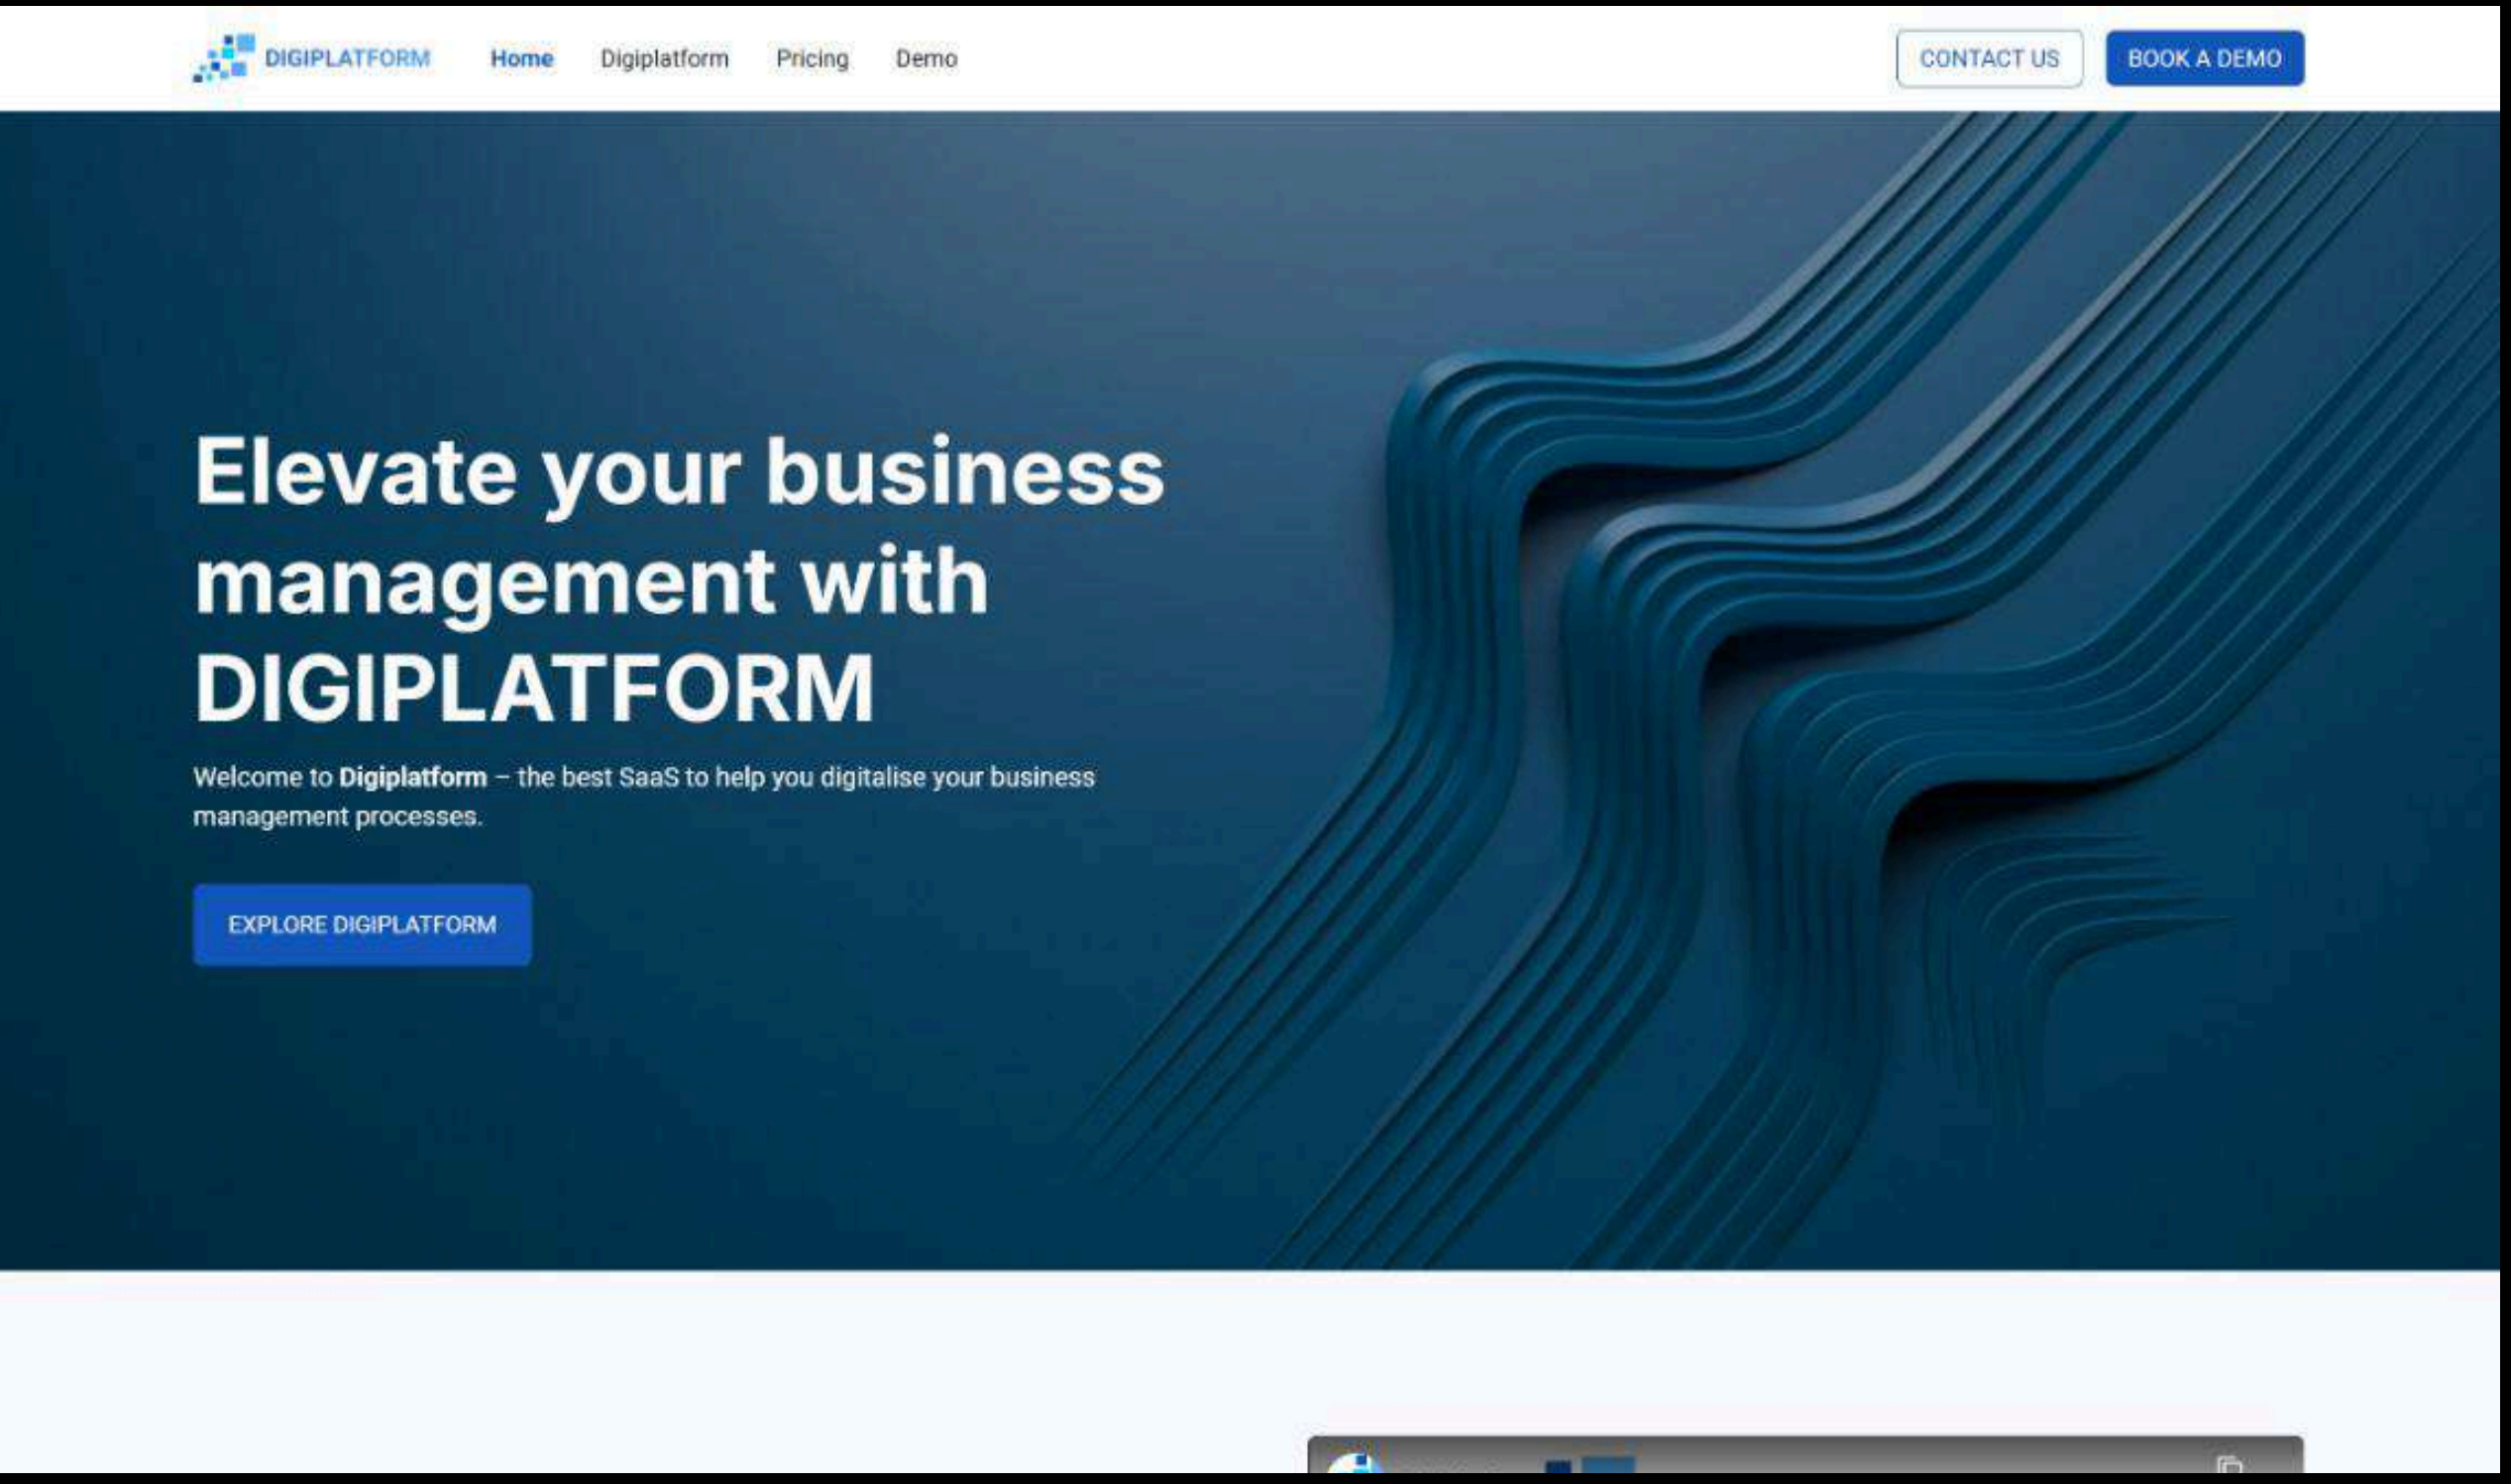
DIGIPLATFORM Home Digiplatform Pricing Demo CONTACT US BOOK A DEMO

Elevate your business management with DIGIPLATFORM

Welcome to **Digiplatform** – the best SaaS to help you digitalise your business management processes.

EXPLORE DIGIPLATFORM